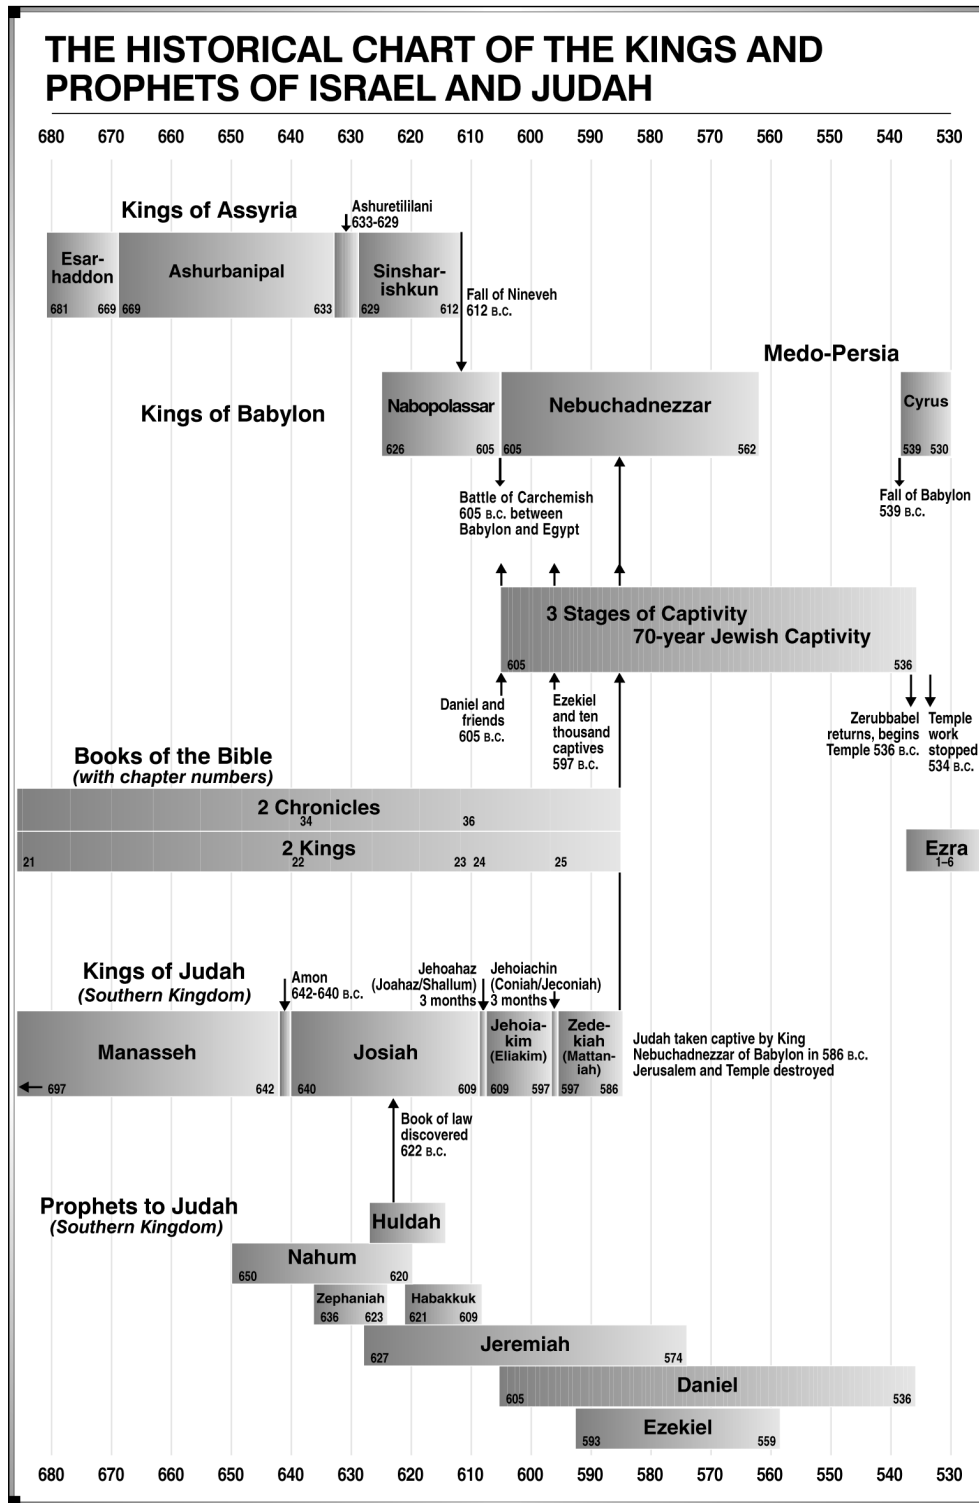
THE HISTORICAL CHART OF THE KINGS AND PROPHETS OF ISRAEL AND JUDAH

680 670 660 650 640 630 620 610 600 590 580 570 560 550 540 530

Kings of Assyria

Ashuretililani 633-629

Esarhaddon 681 669

Ashurbanipal 669 633

Sinsharishkun 629 612

Fall of Nineveh 612 B.C.

Medo-Persia

Kings of Babylon

Nabopolassar 626 605

Nebuchadnezzar 605 562

Cyrus 539 530

Battle of Carchemish 605 B.C. between Babylon and Egypt

Fall of Babylon 539 B.C.

3 Stages of Captivity
70-year Jewish Captivity
605 536

Daniel and friends 605 B.C.

Ezekiel and ten thousand captives 597 B.C.

Zerubbabel returns, begins Temple 536 B.C.

Temple work stopped 534 B.C.

Books of the Bible
(with chapter numbers)

2 Chronicles 34 36

2 Kings 21 22 23 24 25

Ezra 1–6

Kings of Judah
(Southern Kingdom)

Amon 642-640 B.C.

Jehoahaz (Joahaz/Shallum) 3 months

Jehoiachin (Coniah/Jeconiah) 3 months

Manasseh 697 642

Josiah 640 609

Jehoiakim (Eliakim) 609 597

Zedekiah (Mattaniah) 597 586

Judah taken captive by King Nebuchadnezzar of Babylon in 586 B.C. Jerusalem and Temple destroyed

Book of law discovered 622 B.C.

Prophets to Judah
(Southern Kingdom)

Huldah

Nahum 650 620

Zephaniah 636 623

Habakkuk 621 609

Jeremiah 627 574

Daniel 605 536

Ezekiel 593 559

680 670 660 650 640 630 620 610 600 590 580 570 560 550 540 530